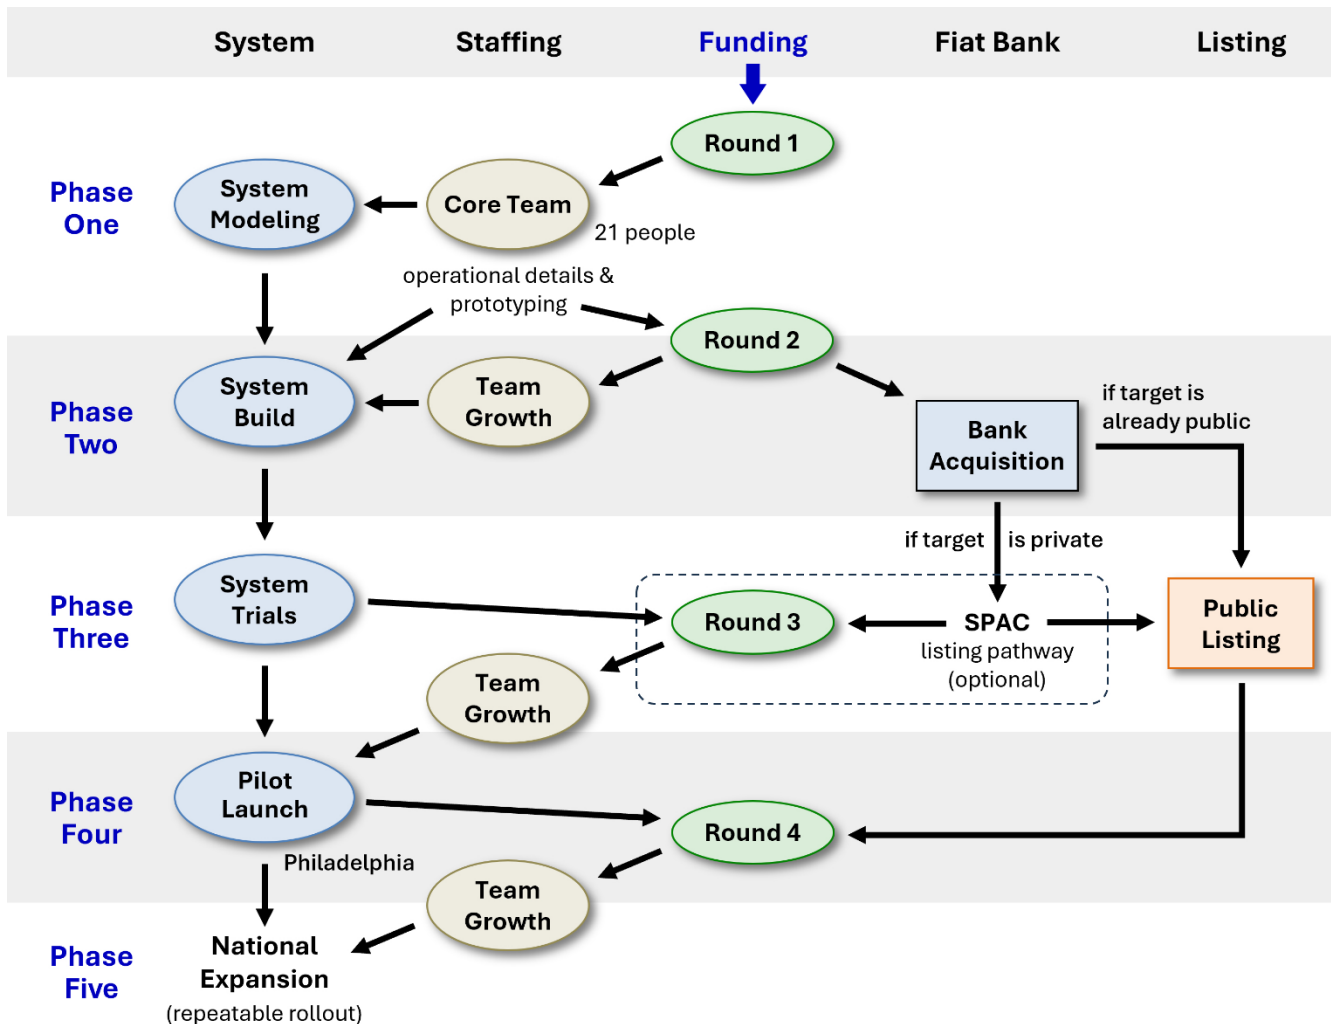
System Staffing Funding Fiat Bank Listing

Round 1

Phase One

System Modeling

Core Team

21 people

operational details & prototyping

Round 2

Phase Two

System Build

Team Growth

Bank Acquisition

if target is already public

if target is private

Phase Three

System Trials

Round 3

SPAC
listing pathway (optional)

Public Listing

Team Growth

Phase Four

Pilot Launch

Round 4

Philadelphia

Team Growth

Phase Five

National Expansion
(repeatable rollout)